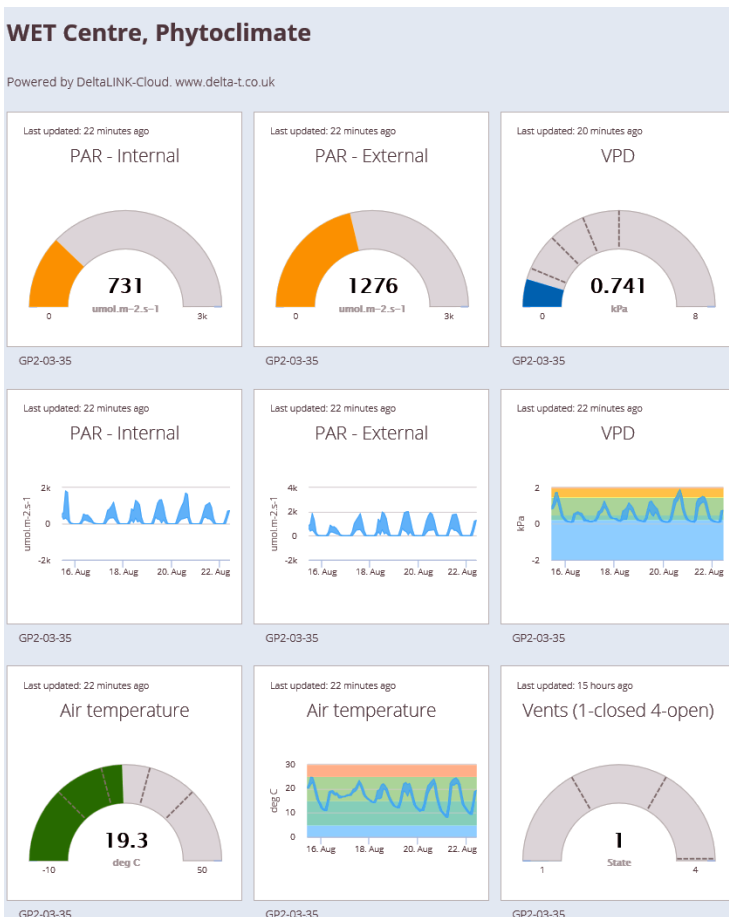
WET Centre, Phytoclimate

Powered by DeltaLINK-Cloud. www.delta-t.co.uk

Last updated: 22 minutes ago

PAR - Internal

731

umol.m−2.s−1

0

3k

GP2-03-35

Last updated: 22 minutes ago

PAR - External

1276

umol.m−2.s−1

0

3k

GP2-03-35

Last updated: 20 minutes ago

VPD

0.741

kPa

0

8

GP2-03-35

Last updated: 22 minutes ago

PAR - Internal

2k

0

-2k

umol.m-2.s-1

16. Aug

18. Aug

20. Aug

22. Aug

GP2-03-35

Last updated: 22 minutes ago

PAR - External

4k

2k

0

-2k

umol.m-2.s-1

16. Aug

18. Aug

20. Aug

22. Aug

GP2-03-35

Last updated: 22 minutes ago

VPD

2

0

-2

kPa

16. Aug

18. Aug

20. Aug

22. Aug

GP2-03-35

Last updated: 22 minutes ago

Air temperature

19.3

deg C

-10

50

GP2-03-35

Last updated: 22 minutes ago

Air temperature

30

20

10

0

deg C

16. Aug

18. Aug

20. Aug

22. Aug

GP2-03-35

Last updated: 15 hours ago

Vents (1-closed 4-open)

1

State

1

4

GP2-03-35